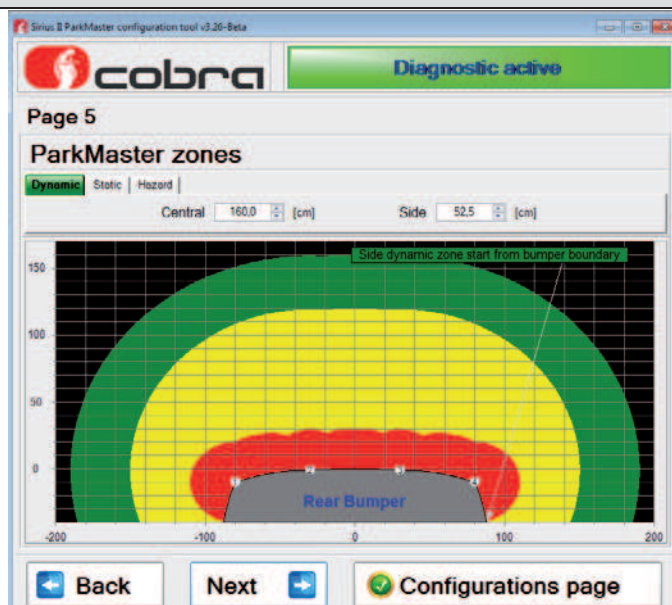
Sirius II ParkMaster configuration tool v3.26-Beta

cobra

Diagnostic active

Page 5

ParkMaster zones

Dynamic | Static | Hazard

Central 160,0 [cm]

Side 52,5 [cm]

Side dynamic zone start from bumper boundary

150

100

50

0

1

2

3

4

Rear Bumper

-200

-100

0

100

200

Back

Next

Configurations page